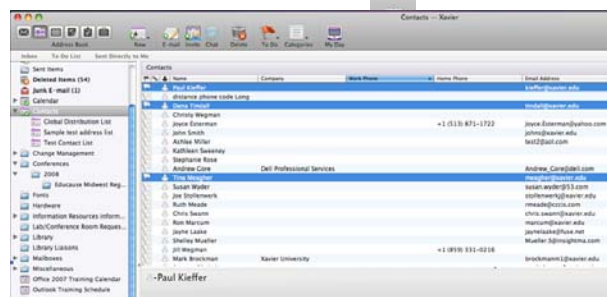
Contacts — Xavier

Address Book New E-mail Invite Chat Delete To Do Categories My Day

Inbox To Do List Sent Directly to Me

Sent Items
Deleted Items (54)
Junk E-mail (1)
Calendar
Contacts
Global Distribution List
Sample test address list
Test Contact List
Change Management
Conferences
2008
Educause Midwest Reg...
Fonts
Hardware
Information Resources Inform...
Lab/Conference Room Reques...
Library
Library Liaisons
Mailboxes
Miscellaneous
Office 2007 Training Calendar
Outlook Training Schedule

Contacts

| Name | Company | Work Phone | Home Phone | Email Address |
|---|---|---|---|---|
| Paul Kieffer | | | | kieffer@xavier.edu |
| distance phone code Long | | | | |
| Dena Tindall | | | | tindall@xavier.edu |
| Christy Wegman | | | | |
| Joyce Esterman | | | +1 (513) 871-1722 | joyce.Esterman@yahoo.com |
| John Smith | | | | johns@xavier.edu |
| Ashlee Miller | | | | test2@aol.com |
| Kathleen Sweeney | | | | |
| Stephanie Rose | | | | |
| Andrew Core | Dell Professional Services | | | Andrew_Core@dell.com |
| Tina Meagher | | | | meagher@xavier.edu |
| Susan Wyder | | | | susan.wyder@53.com |
| Joe Stollenwerk | | | | stollenwerk@xavier.edu |
| Ruth Meade | | | | rmeade@cccis.com |
| Chris Swann | | | | chris.swann@xavier.edu |
| Ron Marcum | | | | marcum@xavier.edu |
| Jayne Laake | | | | jaynelaake@fuse.net |
| Shelley Mueller | | | | Mueller.3@insightma.com |
| Jill Wegman | | | +1 (859) 331-0218 | |
| Mark Brockmann | Xavier University | | | brockmann1@xavier.edu |

Paul Kieffer